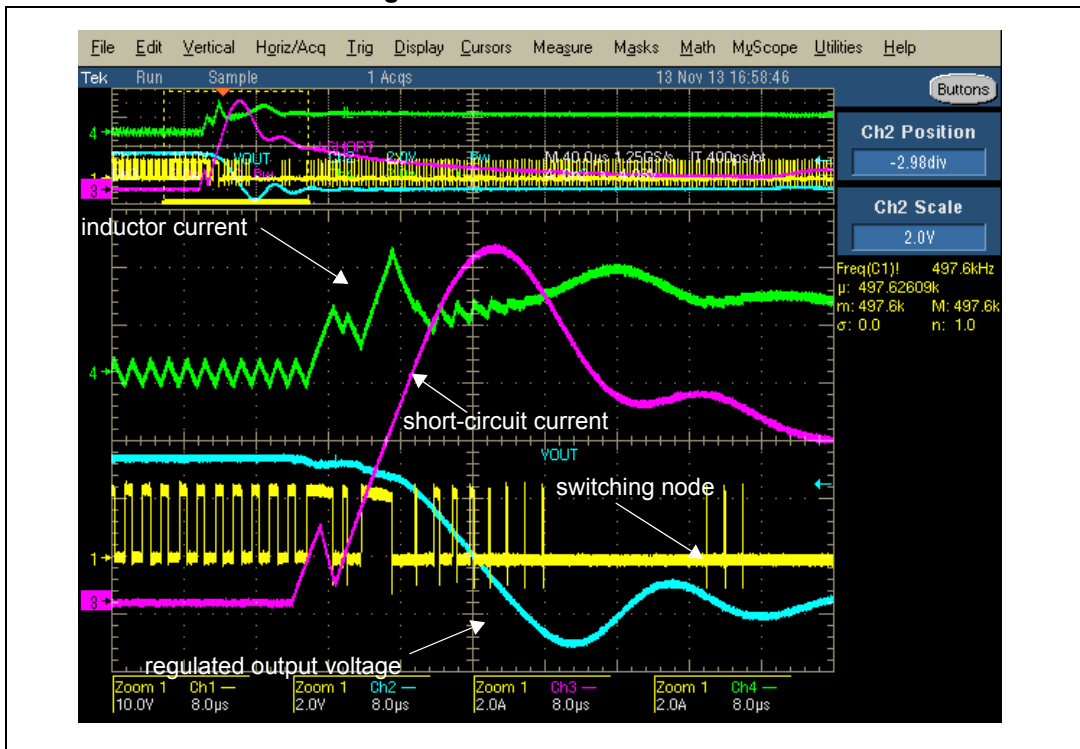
File Edit Vertical Horiz/Acq Trig Display Cursors Measure Masks Math MyScope Utilities Help

Tek Run Sample 1 Acqs 13 Nov 13 16:58:46

Buttons

Ch2 Position

-2.98div

Ch2 Scale

2.0V

Freq(C1)! 497.6kHz
μ: 497.62609k
m: 497.6k M: 497.6k
σ: 0.0 n: 1.0

4

1

3

VOUT

SHORT

M 40.0μs 1.25GS/s IT 400ps/pt

inductor current

short-circuit current

VOUT

switching node

regulated output voltage

4

1

3

| Zoom 1 | Ch1 — | Zoom 1 | Ch2 — | Zoom 1 | Ch3 — | Zoom 1 | Ch4 — |
|---|---|---|---|---|---|---|---|
| 10.0V | 8.0μs | 2.0V | 8.0μs | 2.0A | 8.0μs | 2.0A | 8.0μs |